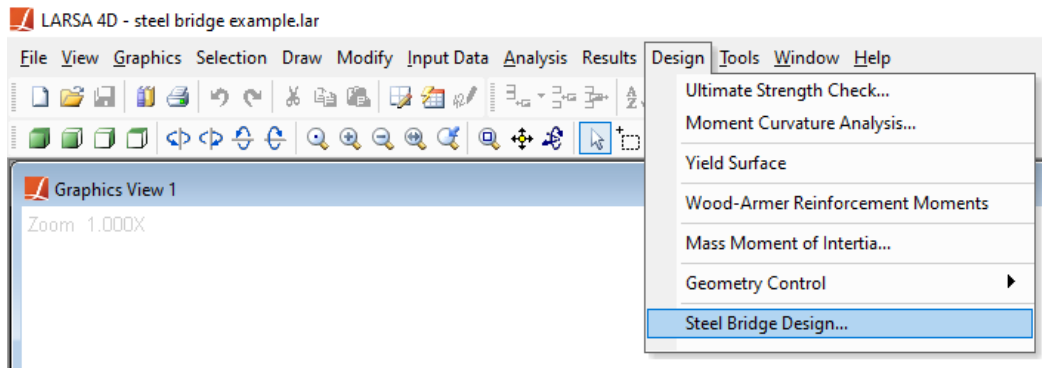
LARSA 4D - steel bridge example.lar

File View Graphics Selection Draw Modify Input Data Analysis Results Design Tools Window Help

Ultimate Strength Check...
Moment Curvature Analysis...
Yield Surface
Wood-Armer Reinforcement Moments
Mass Moment of Intertia...
Geometry Control
Steel Bridge Design...

Graphics View 1
Zoom 1.000X